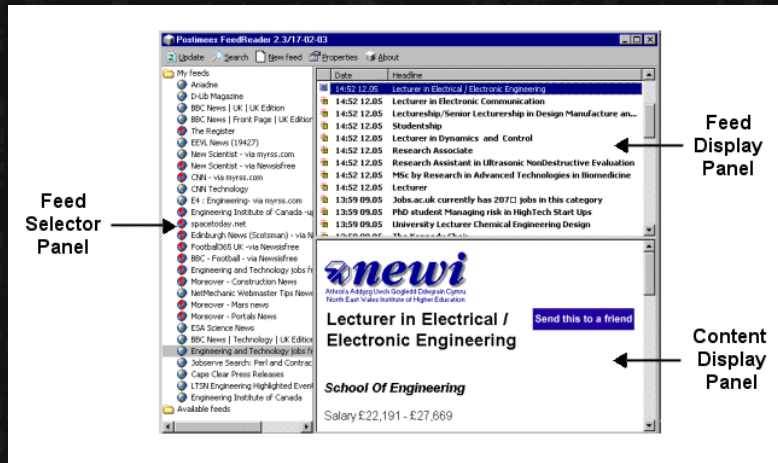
Postimees FeedReader 2.3/17-02-03

Update Search New feed Properties About

My feeds
Ariadne
D-Lib Magazine
BBC News | UK | UK Edition
BBC News | Front Page | UK Edition
The Register
EEVL News (19427)
New Scientist - via myrss.com
New Scientist - via NewsIsFree
CNN - via myrss.com
CNN Technology
E4 : Engineering- via myrss.com
Engineering Institute of Canada -u
spacetoday.net
Edinburgh News (Scotsman) - via N
Football365 UK -via NewsIsfree
BBC - Football - via NewsIsfree
Engineering and Technology jobs fr
Moreover - Construction News
NetMechanic Webmaster Tips News
Moreover - Mars news
Moreover - Portals News
ESA Science News
BBC News | Technology | UK Edition
Engineering and Technology jobs fr
Jobserve Search: Perl and Contrac
Cape Clear Press Releases
LTSN Engineering Highlighted Event
Engineering Institute of Canada
Available feeds

| Date | Headline |
|---|---|
| 14:52 12.05 | Lecturer in Electrical / Electronic Engineering |
| 14:52 12.05 | Lecturer in Electronic Communication |
| 14:52 12.05 | Lectureship/Senior Lecturership in Design Manufacture an... |
| 14:52 12.05 | Studentship |
| 14:52 12.05 | Lecturer in Dynamics and Control |
| 14:52 12.05 | Research Associate |
| 14:52 12.05 | Research Assistant in Ultrasonic NonDestructive Evaluation |
| 14:52 12.05 | MSc by Research in Advanced Technologies in Biomedicine |
| 14:52 12.05 | Lecturer |
| 13:59 09.05 | Jobs.ac.uk currently has 207□ jobs in this category |
| 13:59 09.05 | PhD student Managing risk in HighTech Start Ups |
| 13:59 09.05 | University Lecturer Chemical Engineering Design |

newi
Athrofa Addysg Uwch Gogledd Ddwyrain Cymru
North East Wales Institute of Higher Education

Lecturer in Electrical / Electronic Engineering

Send this to a friend

School Of Engineering

Salary £22,191 - £27,669

Feed Display Panel

Feed Selector Panel

Content Display Panel